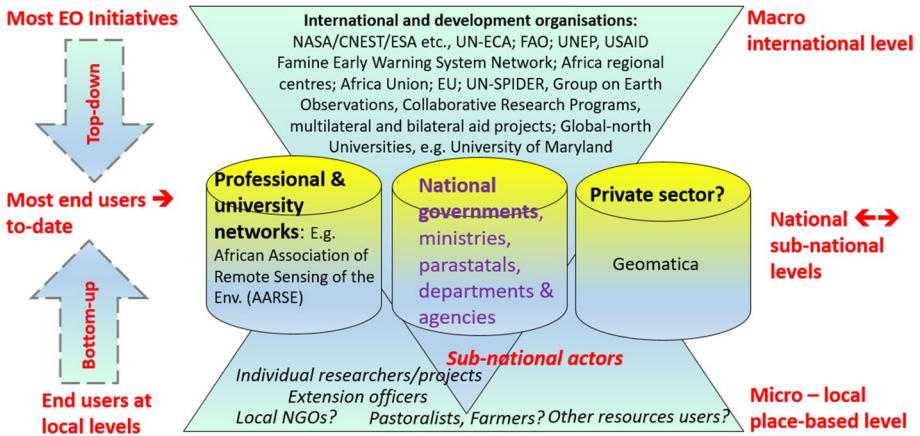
Most EO Initiatives

Top-down

Most end users ➔ to-date

Bottom-up

End users at local levels

International and development organisations: NASA/CNEST/ESA etc., UN-ECA; FAO; UNEP, USAID Famine Early Warning System Network; Africa regional centres; Africa Union; EU; UN-SPIDER, Group on Earth Observations, Collaborative Research Programs, multilateral and bilateral aid projects; Global-north Universities, e.g. University of Maryland

Macro international level

Professional & university networks: E.g. African Association of Remote Sensing of the Env. (AARSE)

National governments, ministries, parastatals, departments & agencies

Private sector?

Geomatica

National ↔ sub-national levels

Sub-national actors

Individual researchers/projects
Extension officers
Local NGOs? Pastoralists, Farmers? Other resources users?

Micro – local place-based level